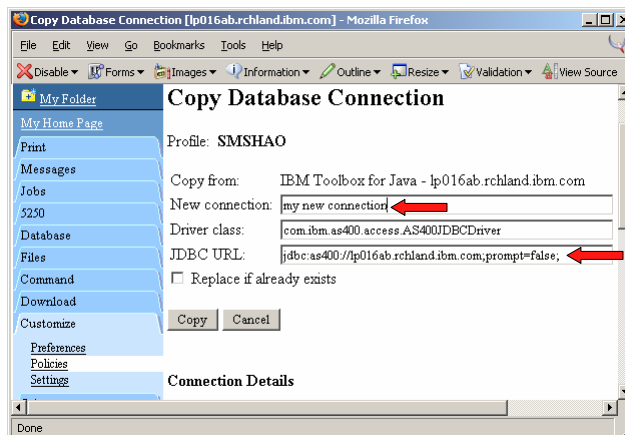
Copy Database Connection [lp016ab.rchland.ibm.com] - Mozilla Firefox

File Edit View Go Bookmarks Tools Help

Disable Forms Images Information Outline Resize Validation View Source

My Folder
My Home Page
Print
Messages
Jobs
5250
Database
Files
Command
Download
Customize
Preferences
Policies
Settings

Copy Database Connection

Profile: SMSHAO

Copy from: IBM Toolbox for Java - lp016ab.rchland.ibm.com
New connection: my new connection
Driver class: com.ibm.as400.access.AS400JDBCDriver
JDBC URL: jdbc:as400://lp016ab.rchland.ibm.com;prompt=false;
Replace if already exists

Copy Cancel

Connection Details

Done